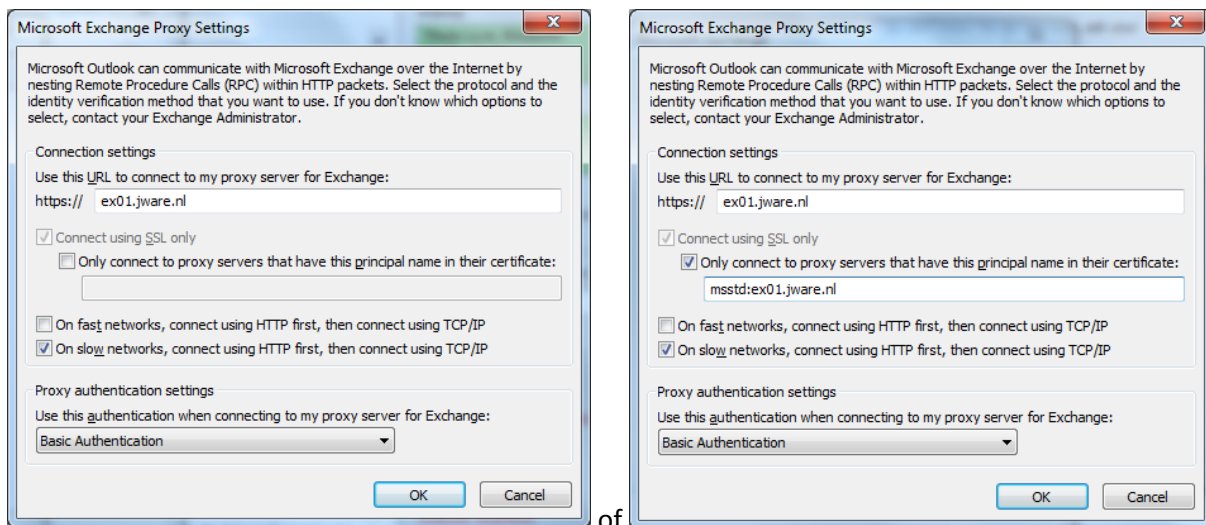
Microsoft Exchange Proxy Settings

Microsoft Outlook can communicate with Microsoft Exchange over the Internet by nesting Remote Procedure Calls (RPC) within HTTP packets. Select the protocol and the identity verification method that you want to use. If you don't know which options to select, contact your Exchange Administrator.

Connection settings

Use this URL to connect to my proxy server for Exchange:

https:// ex01.jware.nl

Connect using SSL only

Only connect to proxy servers that have this principal name in their certificate:

On fast networks, connect using HTTP first, then connect using TCP/IP

On slow networks, connect using HTTP first, then connect using TCP/IP

Proxy authentication settings

Use this authentication when connecting to my proxy server for Exchange:

Basic Authentication

OK Cancel

of

Microsoft Exchange Proxy Settings

Microsoft Outlook can communicate with Microsoft Exchange over the Internet by nesting Remote Procedure Calls (RPC) within HTTP packets. Select the protocol and the identity verification method that you want to use. If you don't know which options to select, contact your Exchange Administrator.

Connection settings

Use this URL to connect to my proxy server for Exchange:

https:// ex01.jware.nl

Connect using SSL only

Only connect to proxy servers that have this principal name in their certificate:

msstd:ex01.jware.nl

On fast networks, connect using HTTP first, then connect using TCP/IP

On slow networks, connect using HTTP first, then connect using TCP/IP

Proxy authentication settings

Use this authentication when connecting to my proxy server for Exchange:

Basic Authentication

OK Cancel